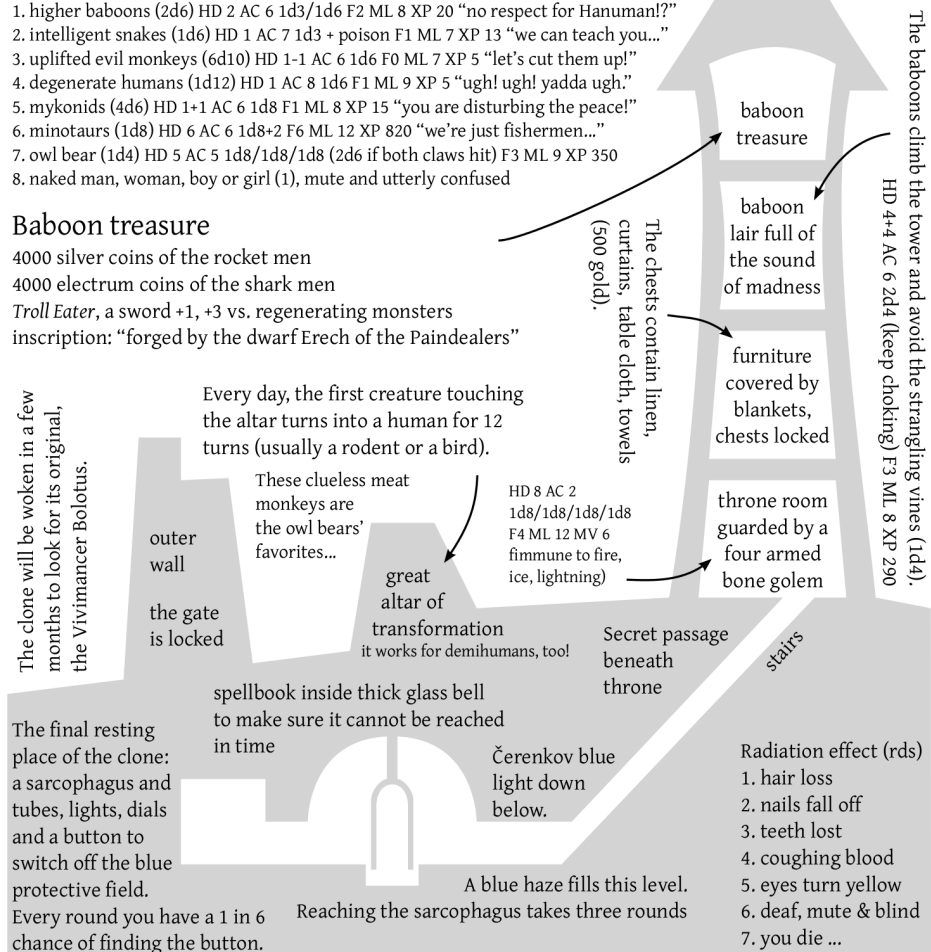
1. higher baboons (2d6) HD 2 AC 6 1d3/1d6 F2 ML 8 XP 20 "no respect for Hanuman!?"
2. intelligent snakes (1d6) HD 1 AC 7 1d3 + poison F1 ML 7 XP 13 "we can teach you..."
3. uplifted evil monkeys (6d10) HD 1-1 AC 6 1d6 F0 ML 7 XP 5 "let's cut them up!"
4. degenerate humans (1d12) HD 1 AC 8 1d6 F1 ML 9 XP 5 "ugh! ugh! yadda ugh."
5. mykonids (4d6) HD 1+1 AC 6 1d8 F1 ML 8 XP 15 "you are disturbing the peace!"
6. minotaurs (1d8) HD 6 AC 6 1d8+2 F6 ML 12 XP 820 "we're just fishermen..."
7. owl bear (1d4) HD 5 AC 5 1d8/1d8/1d8 (2d6 if both claws hit) F3 ML 9 XP 350
8. naked man, woman, boy or girl (1), mute and utterly confused

Baboon treasure
4000 silver coins of the rocket men
4000 electrum coins of the shark men
*Troll Eater*, a sword +1, +3 vs. regenerating monsters
inscription: "forged by the dwarf Erech of the Paindealers"

The baboons climb the tower and avoid the strangling vines (1d4). HD 4+4 AC 6 2d4 (keep choking) F3 ML 8 XP 290

baboon treasure

baboon lair full of the sound of madness

The chests contain linen, curtains, table cloth, towels (500 gold).

furniture covered by blankets, chests locked

throne room guarded by a four armed bone golem

HD 8 AC 2 1d8/1d8/1d8/1d8 F4 ML 12 MV 6 fimmune to fire, ice, lightning)

The clone will be woken in a few months to look for its original, the Vivimancer Bolotus.

Every day, the first creature touching the altar turns into a human for 12 turns (usually a rodent or a bird).

These clueless meat monkeys are the owl bears' favorites...

outer wall

the gate is locked

great altar of transformation
it works for demihumans, too!

Secret passage beneath throne

stairs

spellbook inside thick glass bell to make sure it cannot be reached in time

The final resting place of the clone: a sarcophagus and tubes, lights, dials and a button to switch off the blue protective field. Every round you have a 1 in 6 chance of finding the button.

Čerenkov blue light down below.

A blue haze fills this level.
Reaching the sarcophagus takes three rounds

Radiation effect (rds)
1. hair loss
2. nails fall off
3. teeth lost
4. coughing blood
5. eyes turn yellow
6. deaf, mute & blind
7. you die ...